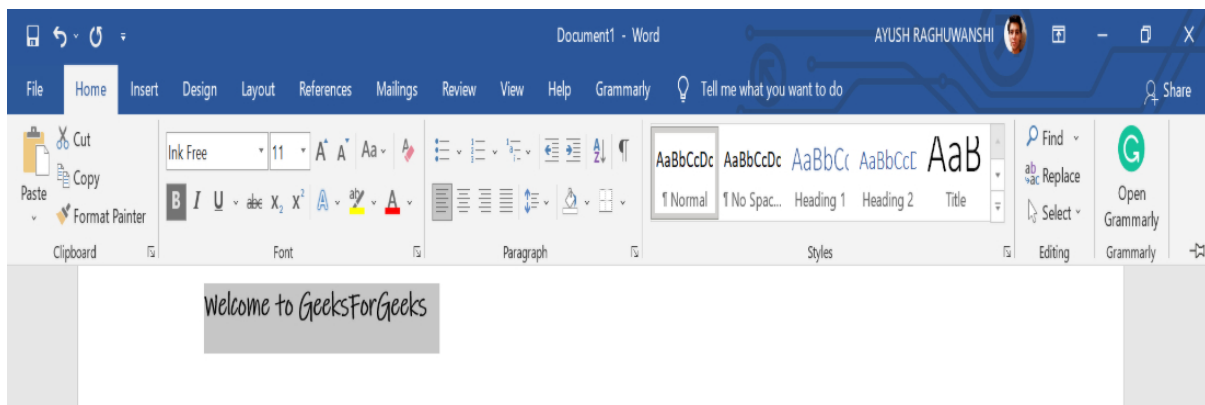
Document1 - Word

AYUSH RAGHUWANSHI

File Home Insert Design Layout References Mailings Review View Help Grammarly Tell me what you want to do Share

Cut
Copy
Paste
Format Painter
Clipboard

Ink Free 11
A A Aa
B I U abc $X_2$ $X^2$ A ab A
Font

Paragraph

AaBbCcDc ¶ Normal
AaBbCcDc ¶ No Spac...
AaBbC( Heading 1
AaBbCcD Heading 2
AaB Title
Styles

Find
Replace
Select
Editing

Open Grammarly
Grammarly

Welcome to GeeksForGeeks